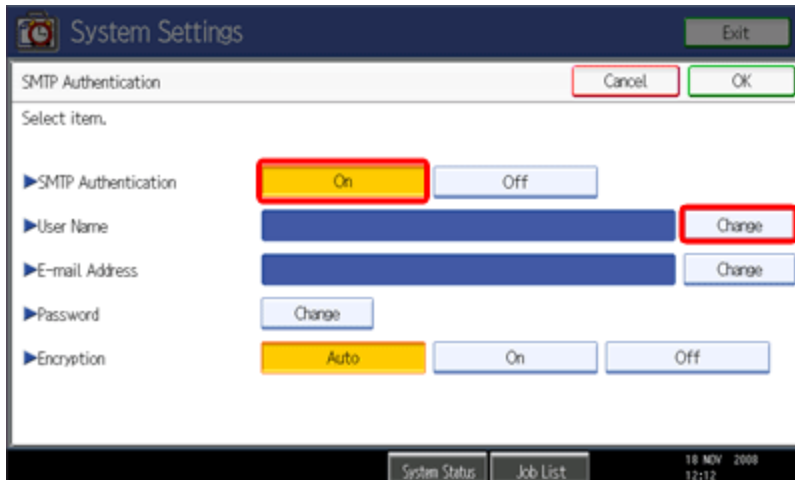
System Settings

Exit

SMTP Authentication

Cancel

OK

Select item.

►SMTP Authentication

On

Off

►User Name

Change

►E-mail Address

Change

►Password

Change

►Encryption

Auto

On

Off

System Status

Job List

10 NOV 2008
12:12